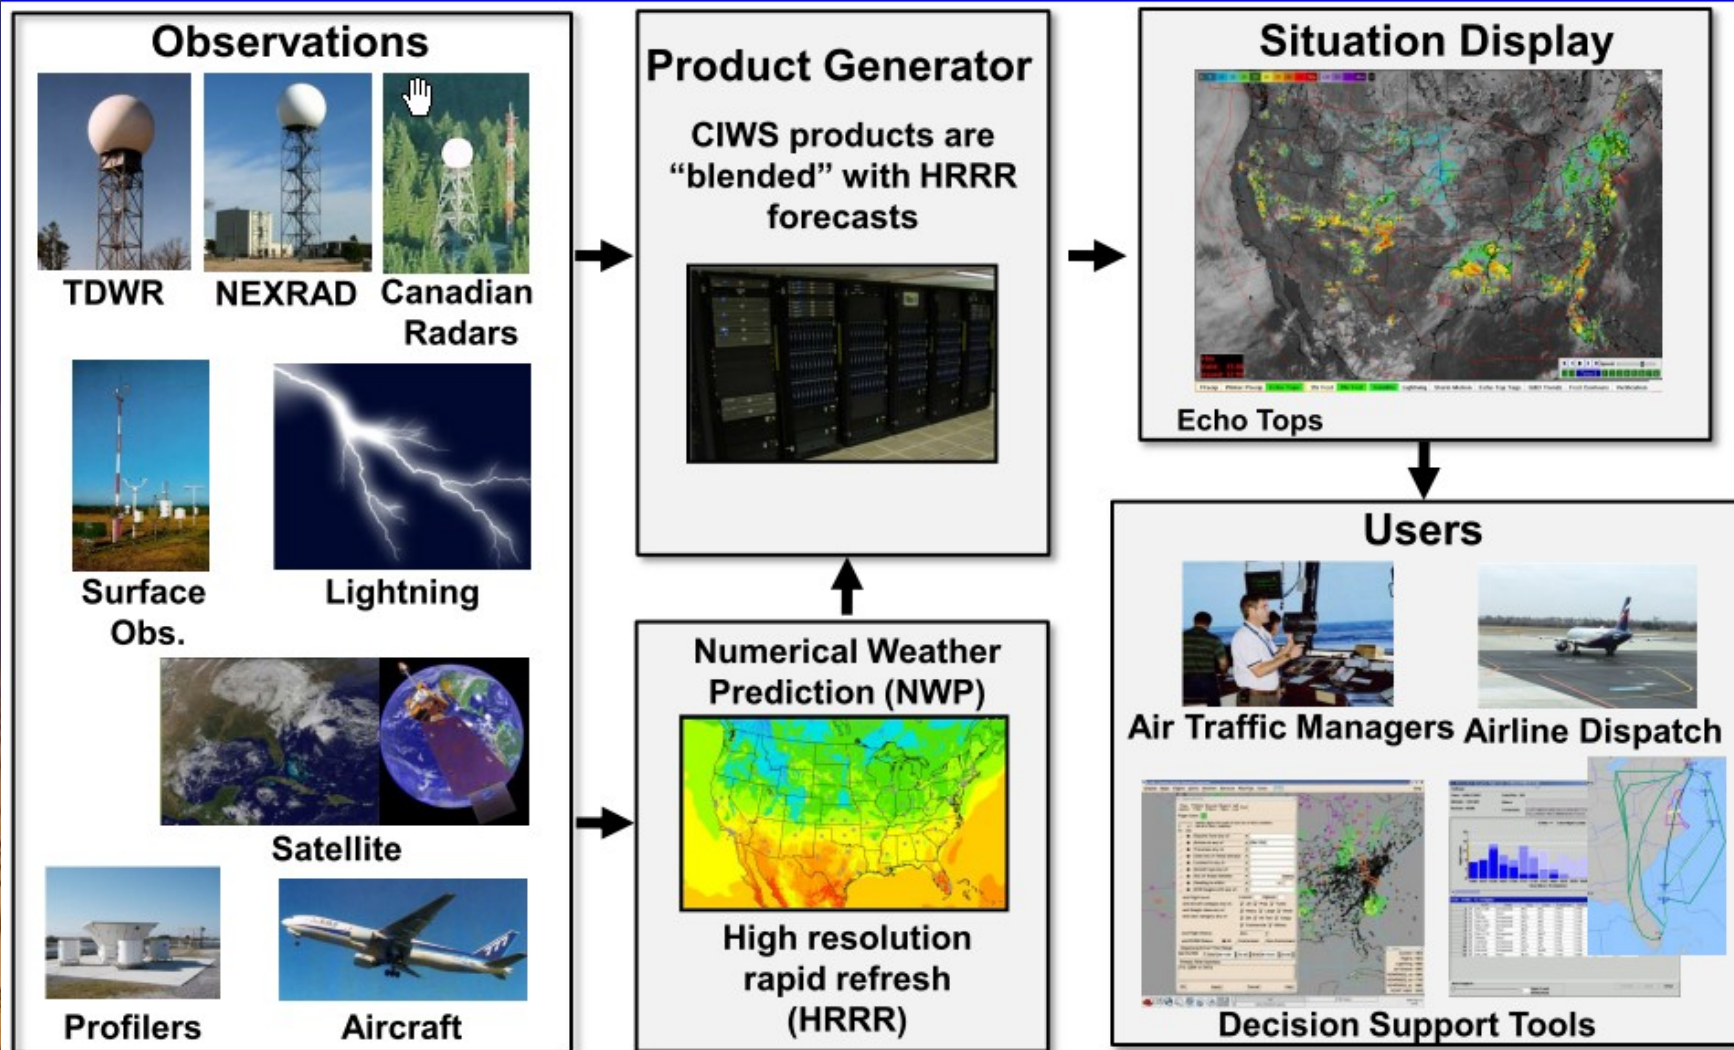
Observations

TDWR

NEXRAD

Canadian Radars

Surface Obs.

Lightning

Satellite

Profilers

Aircraft

Product Generator

CIWS products are "blended" with HRRR forecasts

Numerical Weather Prediction (NWP)

High resolution rapid refresh (HRRR)

Situation Display

Echo Tops

Users

Air Traffic Managers

Airline Dispatch

Decision Support Tools